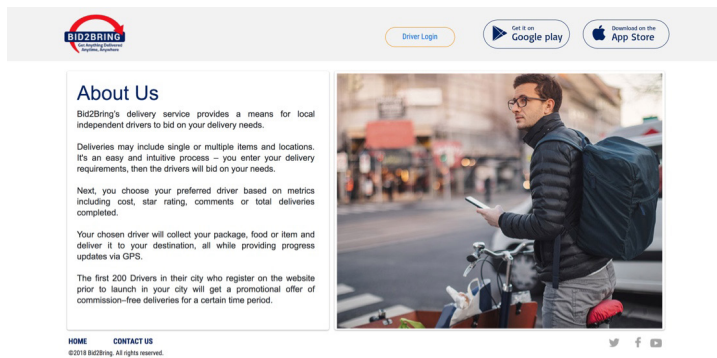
BID2BRING
Get Anything Delivered Anytime, Anywhere

Driver Login

Get it on
Google play

Download on the
App Store

About Us

Bid2Bring's delivery service provides a means for local independent drivers to bid on your delivery needs.

Deliveries may include single or multiple items and locations. It's an easy and intuitive process – you enter your delivery requirements, then the drivers will bid on your needs.

Next, you choose your preferred driver based on metrics including cost, star rating, comments or total deliveries completed.

Your chosen driver will collect your package, food or item and deliver it to your destination, all while providing progress updates via GPS.

The first 200 Drivers in their city who register on the website prior to launch in your city will get a promotional offer of commission–free deliveries for a certain time period.

HOME CONTACT US
©2018 Bid2Bring. All rights reserved.